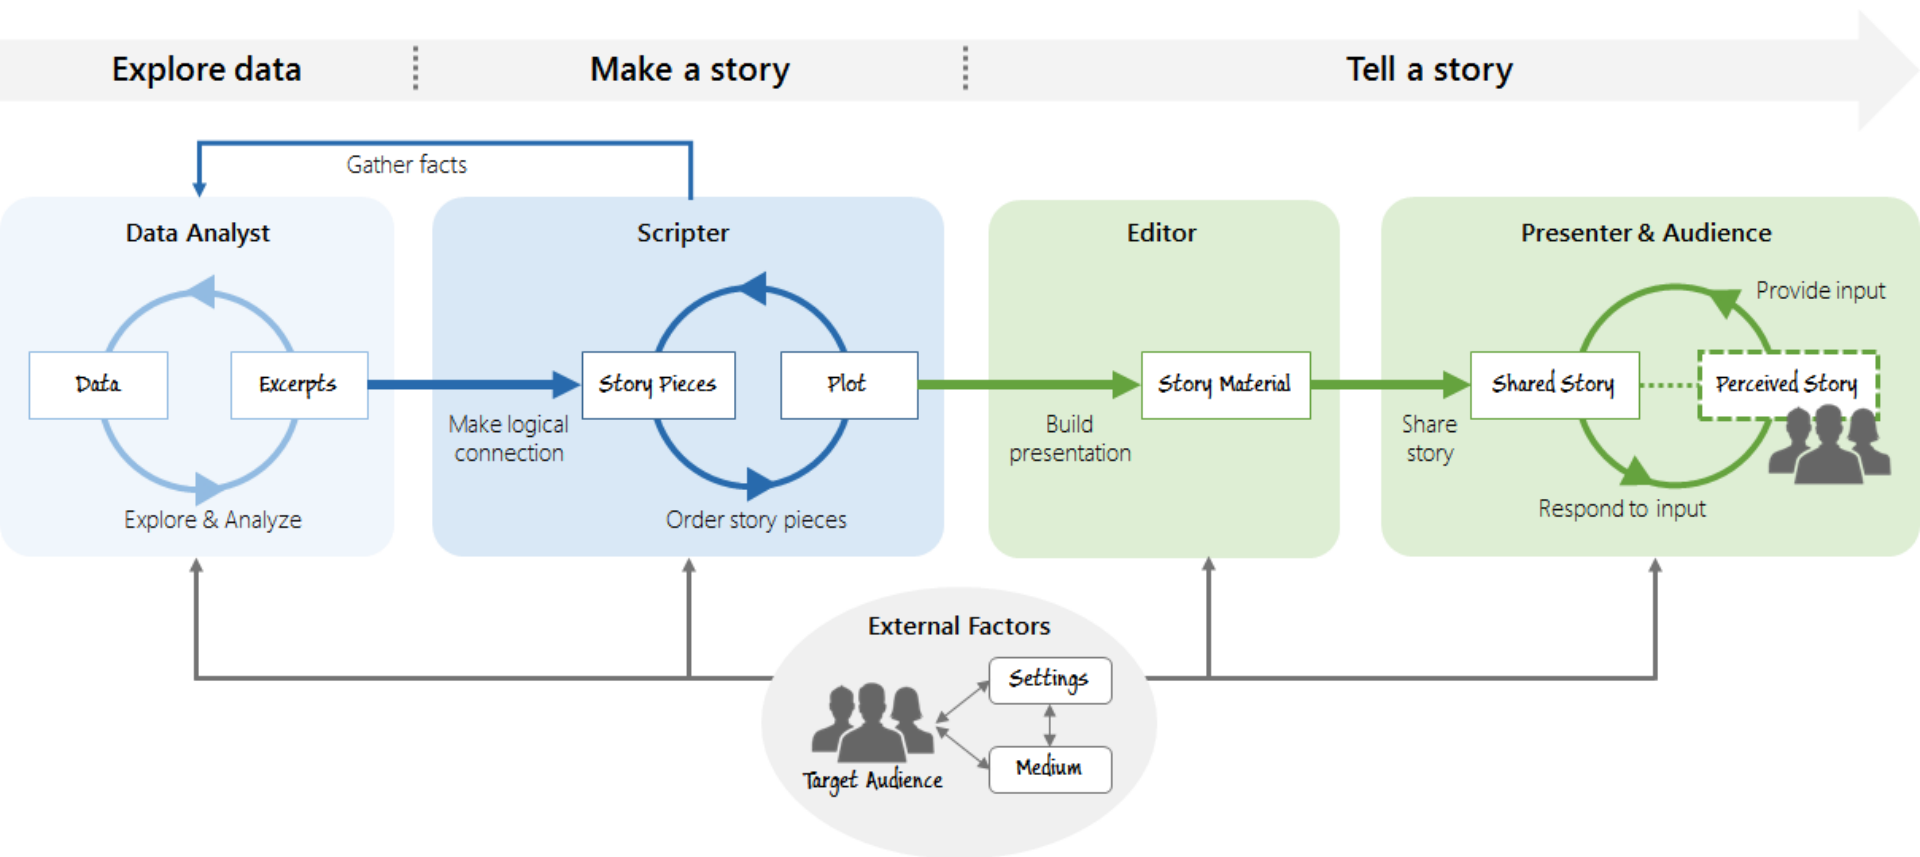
Explore data
Make a story
Tell a story

Gather facts

Data Analyst
Data
Excerpts
Explore & Analyze

Scripter
Story Pieces
Plot
Make logical connection
Order story pieces

Editor
Story Material
Build presentation

Presenter & Audience
Provide input
Shared Story
Perceived Story
Share story
Respond to input

External Factors
Settings
Medium
Target Audience